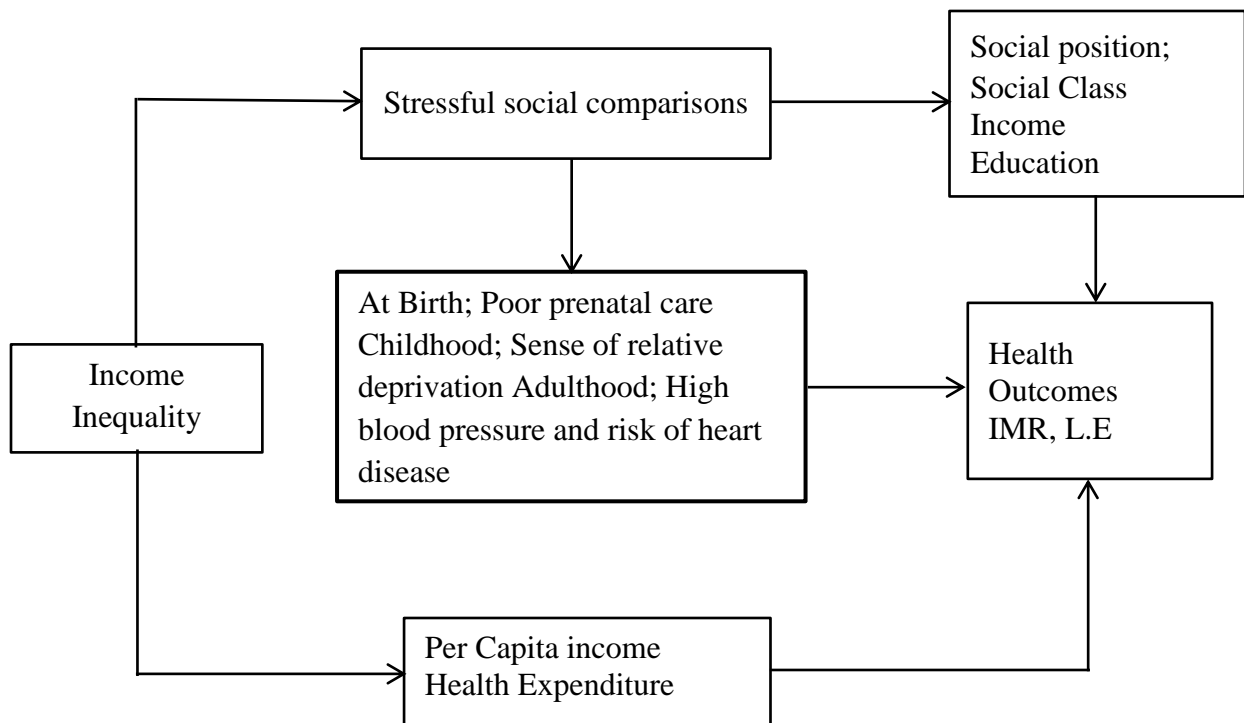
Stressful social comparisons

Social position;
Social Class
Income
Education

At Birth; Poor prenatal care Childhood; Sense of relative deprivation Adulthood; High blood pressure and risk of heart disease

Income Inequality

Health Outcomes IMR, L.E

Per Capita income
Health Expenditure